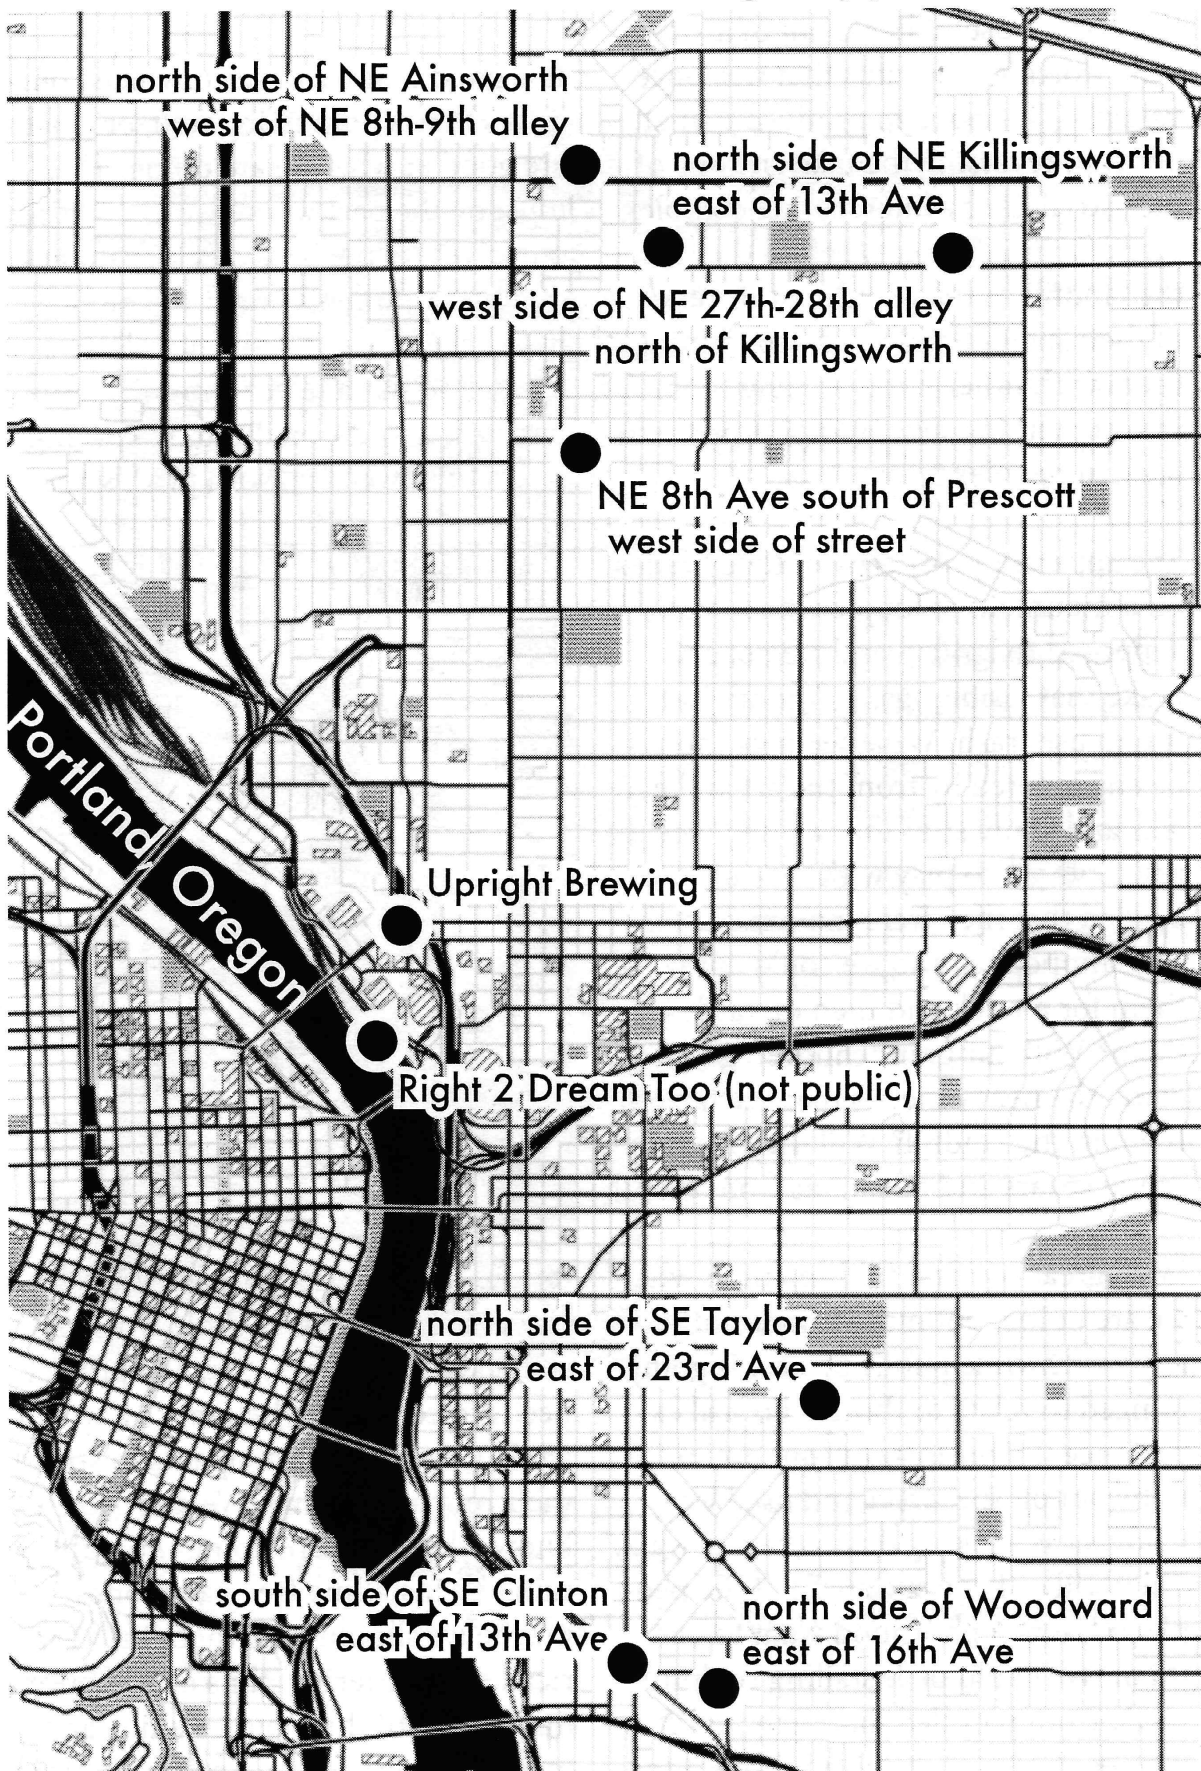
north side of NE Ainsworth
west of NE 8th-9th alley

north side of NE Killingsworth
east of 13th Ave

west side of NE 27th-28th alley
north of Killingsworth

NE 8th Ave south of Prescott
west side of street

Portland, Oregon

Upright Brewing

Right 2 Dream Too (not public)

north side of SE Taylor
east of 23rd Ave

south side of SE Clinton
east of 13th Ave

north side of Woodward
east of 16th Ave